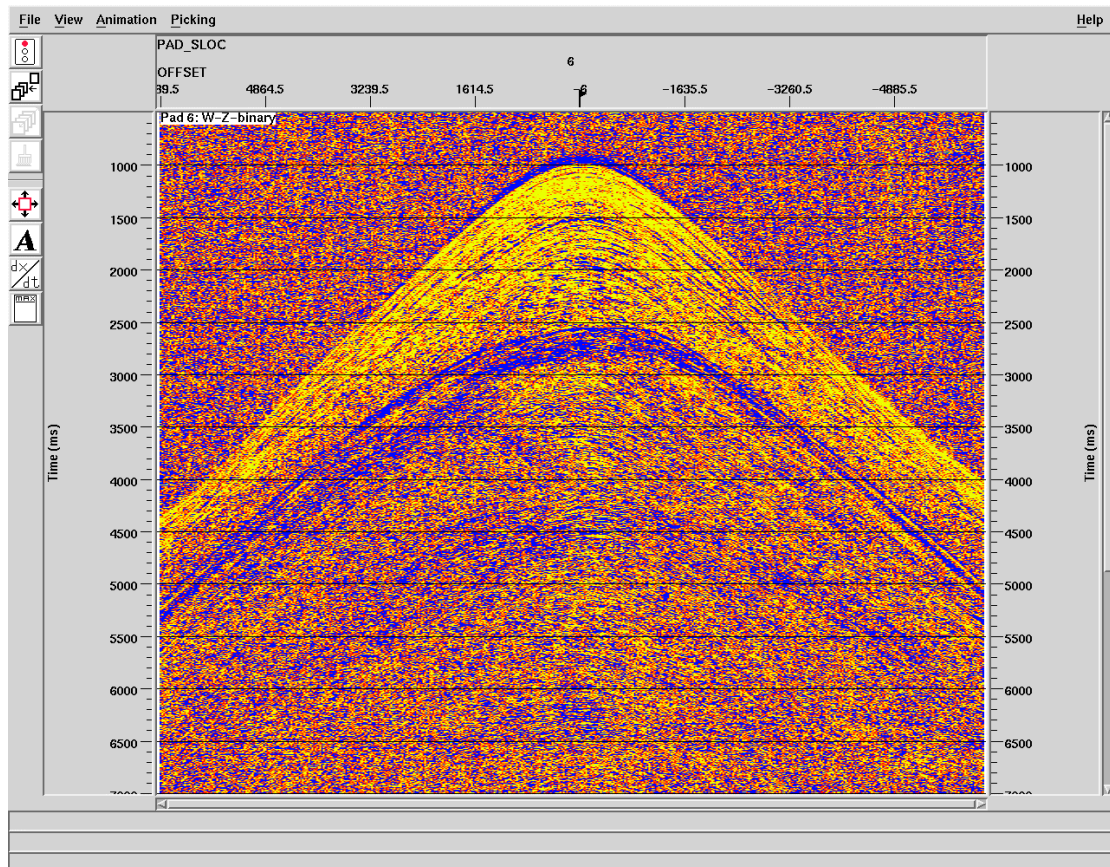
File View Animation Picking Help

PAD_SLOC

6

OFFSET

89.5 4864.5 3239.5 1614.5 -6 -1635.5 -3260.5 -4885.5

Pad 6: W-Z-binary

Time (ms)

1000
1500
2000
2500
3000
3500
4000
4500
5000
5500
6000
6500

Time (ms)

1000
1500
2000
2500
3000
3500
4000
4500
5000
5500
6000
6500

A

dx/dt

max